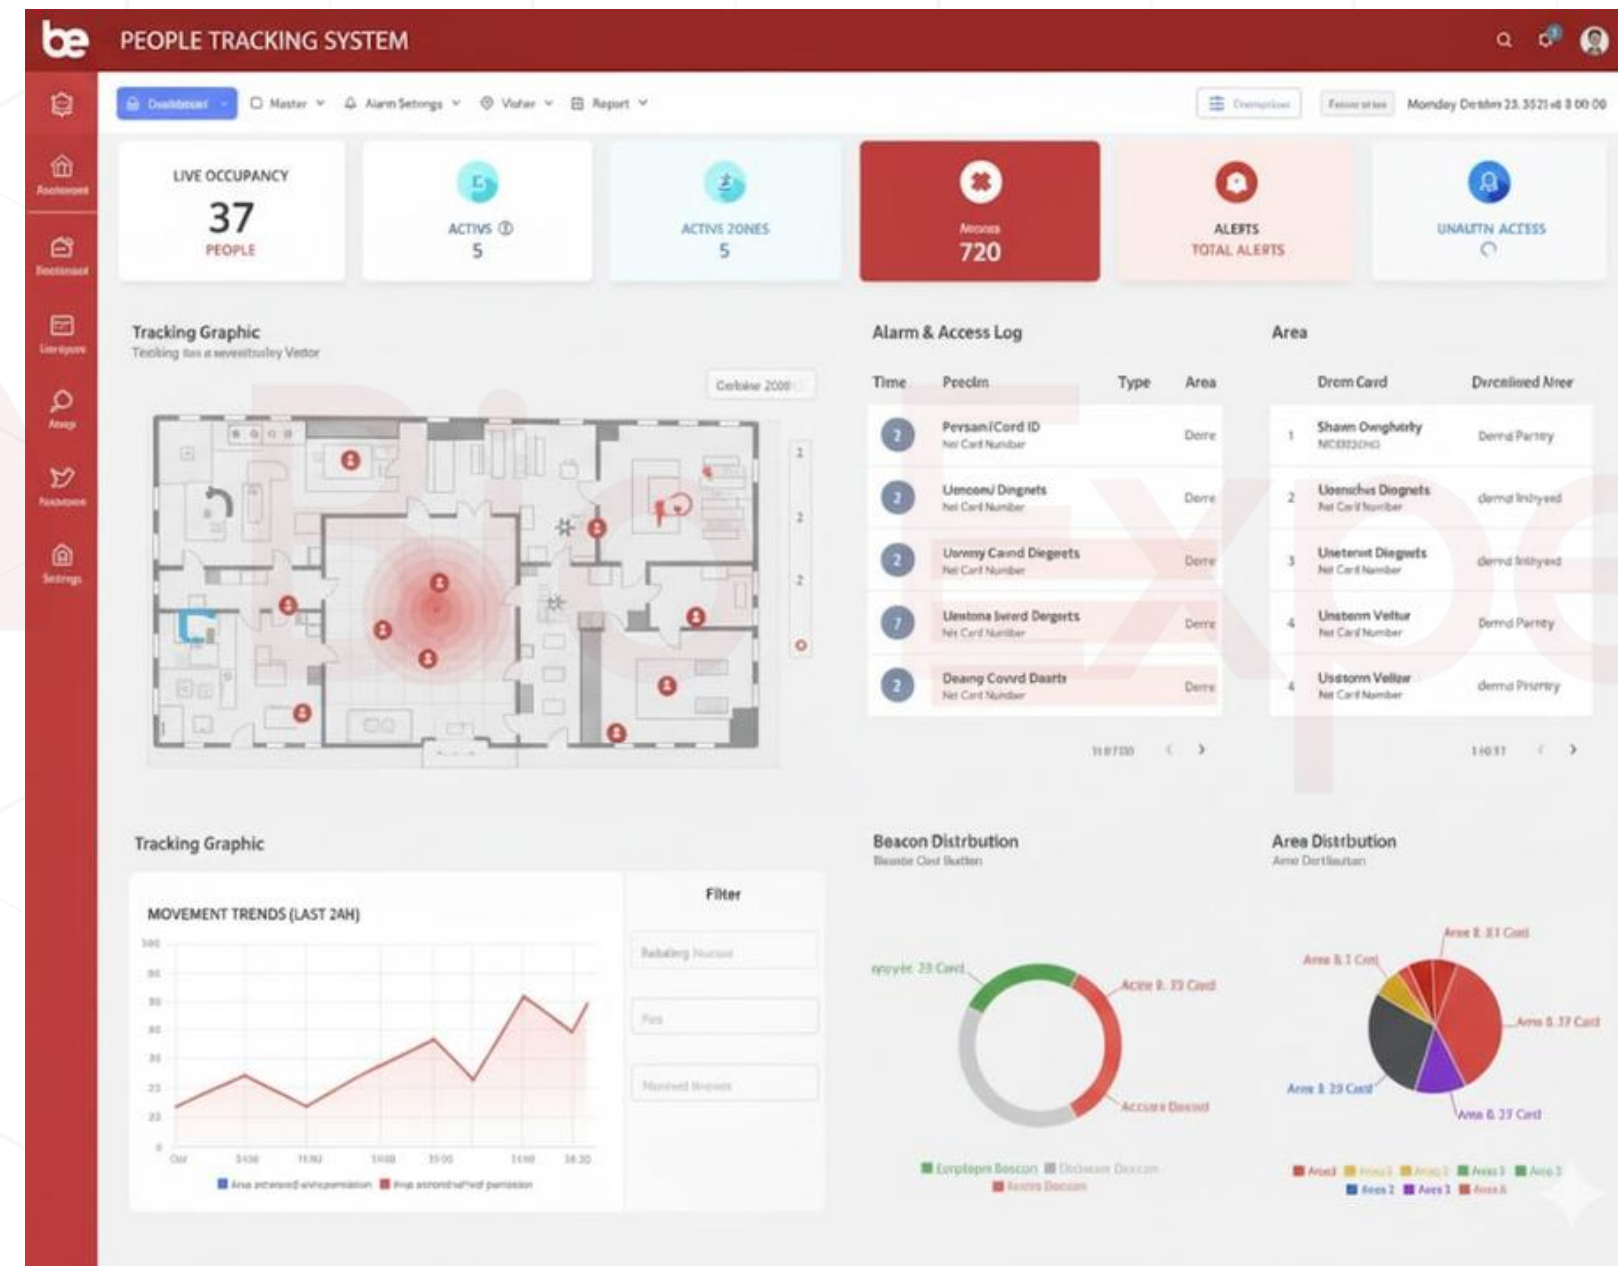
be PEOPLE TRACKING SYSTEM

Dashboard Master Alarm Settings Visitor Report

Monday October 23, 3521 at 3 00 00

LIVE OCCUPANCY
37
PEOPLE

ACTIVS
5

ACTIVS ZONES
5

720

ALERTS
TOTAL ALERTS

UNAUTH ACCESS

Tracking Graphic
Tracking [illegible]

Alarm & Access Log

| Time | Precim | Type | Area |
|---|---|---|---|
| | Persan Card ID Net Card Number | | Derre |
| | Uencomd Dingnets Net Card Number | | Derre |
| | Uorvny Caund Diegerts Net Card Number | | Derre |
| | Uentona Sverd Dergerts Net Card Number | | Derre |
| | Deamg Covrd Daarts Net Card Number | | Derre |

Area

| | Drem Card | Dvrcelined Nree |
|---|---|---|
| 1 | Shawn Onghatly | Derma Parrty |
| 2 | Uoenschus Diognets Net Card Number | derma Intryed |
| 3 | Uneterwt Diegwets Net Card Number | derma Intryed |
| 4 | Unstenm Veltur Net Card Number | Derma Parrty |
| 4 | Usdtomn Veltur Net Card Number | derma Prurrty |

Tracking Graphic

MOVEMENT TRENDS (LAST 24H)

Filter

Beacon Distrbution

Acne 8 33 Card
Accura Daxed

Area Distrbution

Area 8 33 Card
Area 8 1 Card
Area 8 37 Card
Area 8 23 Card
Area 8 23 Card